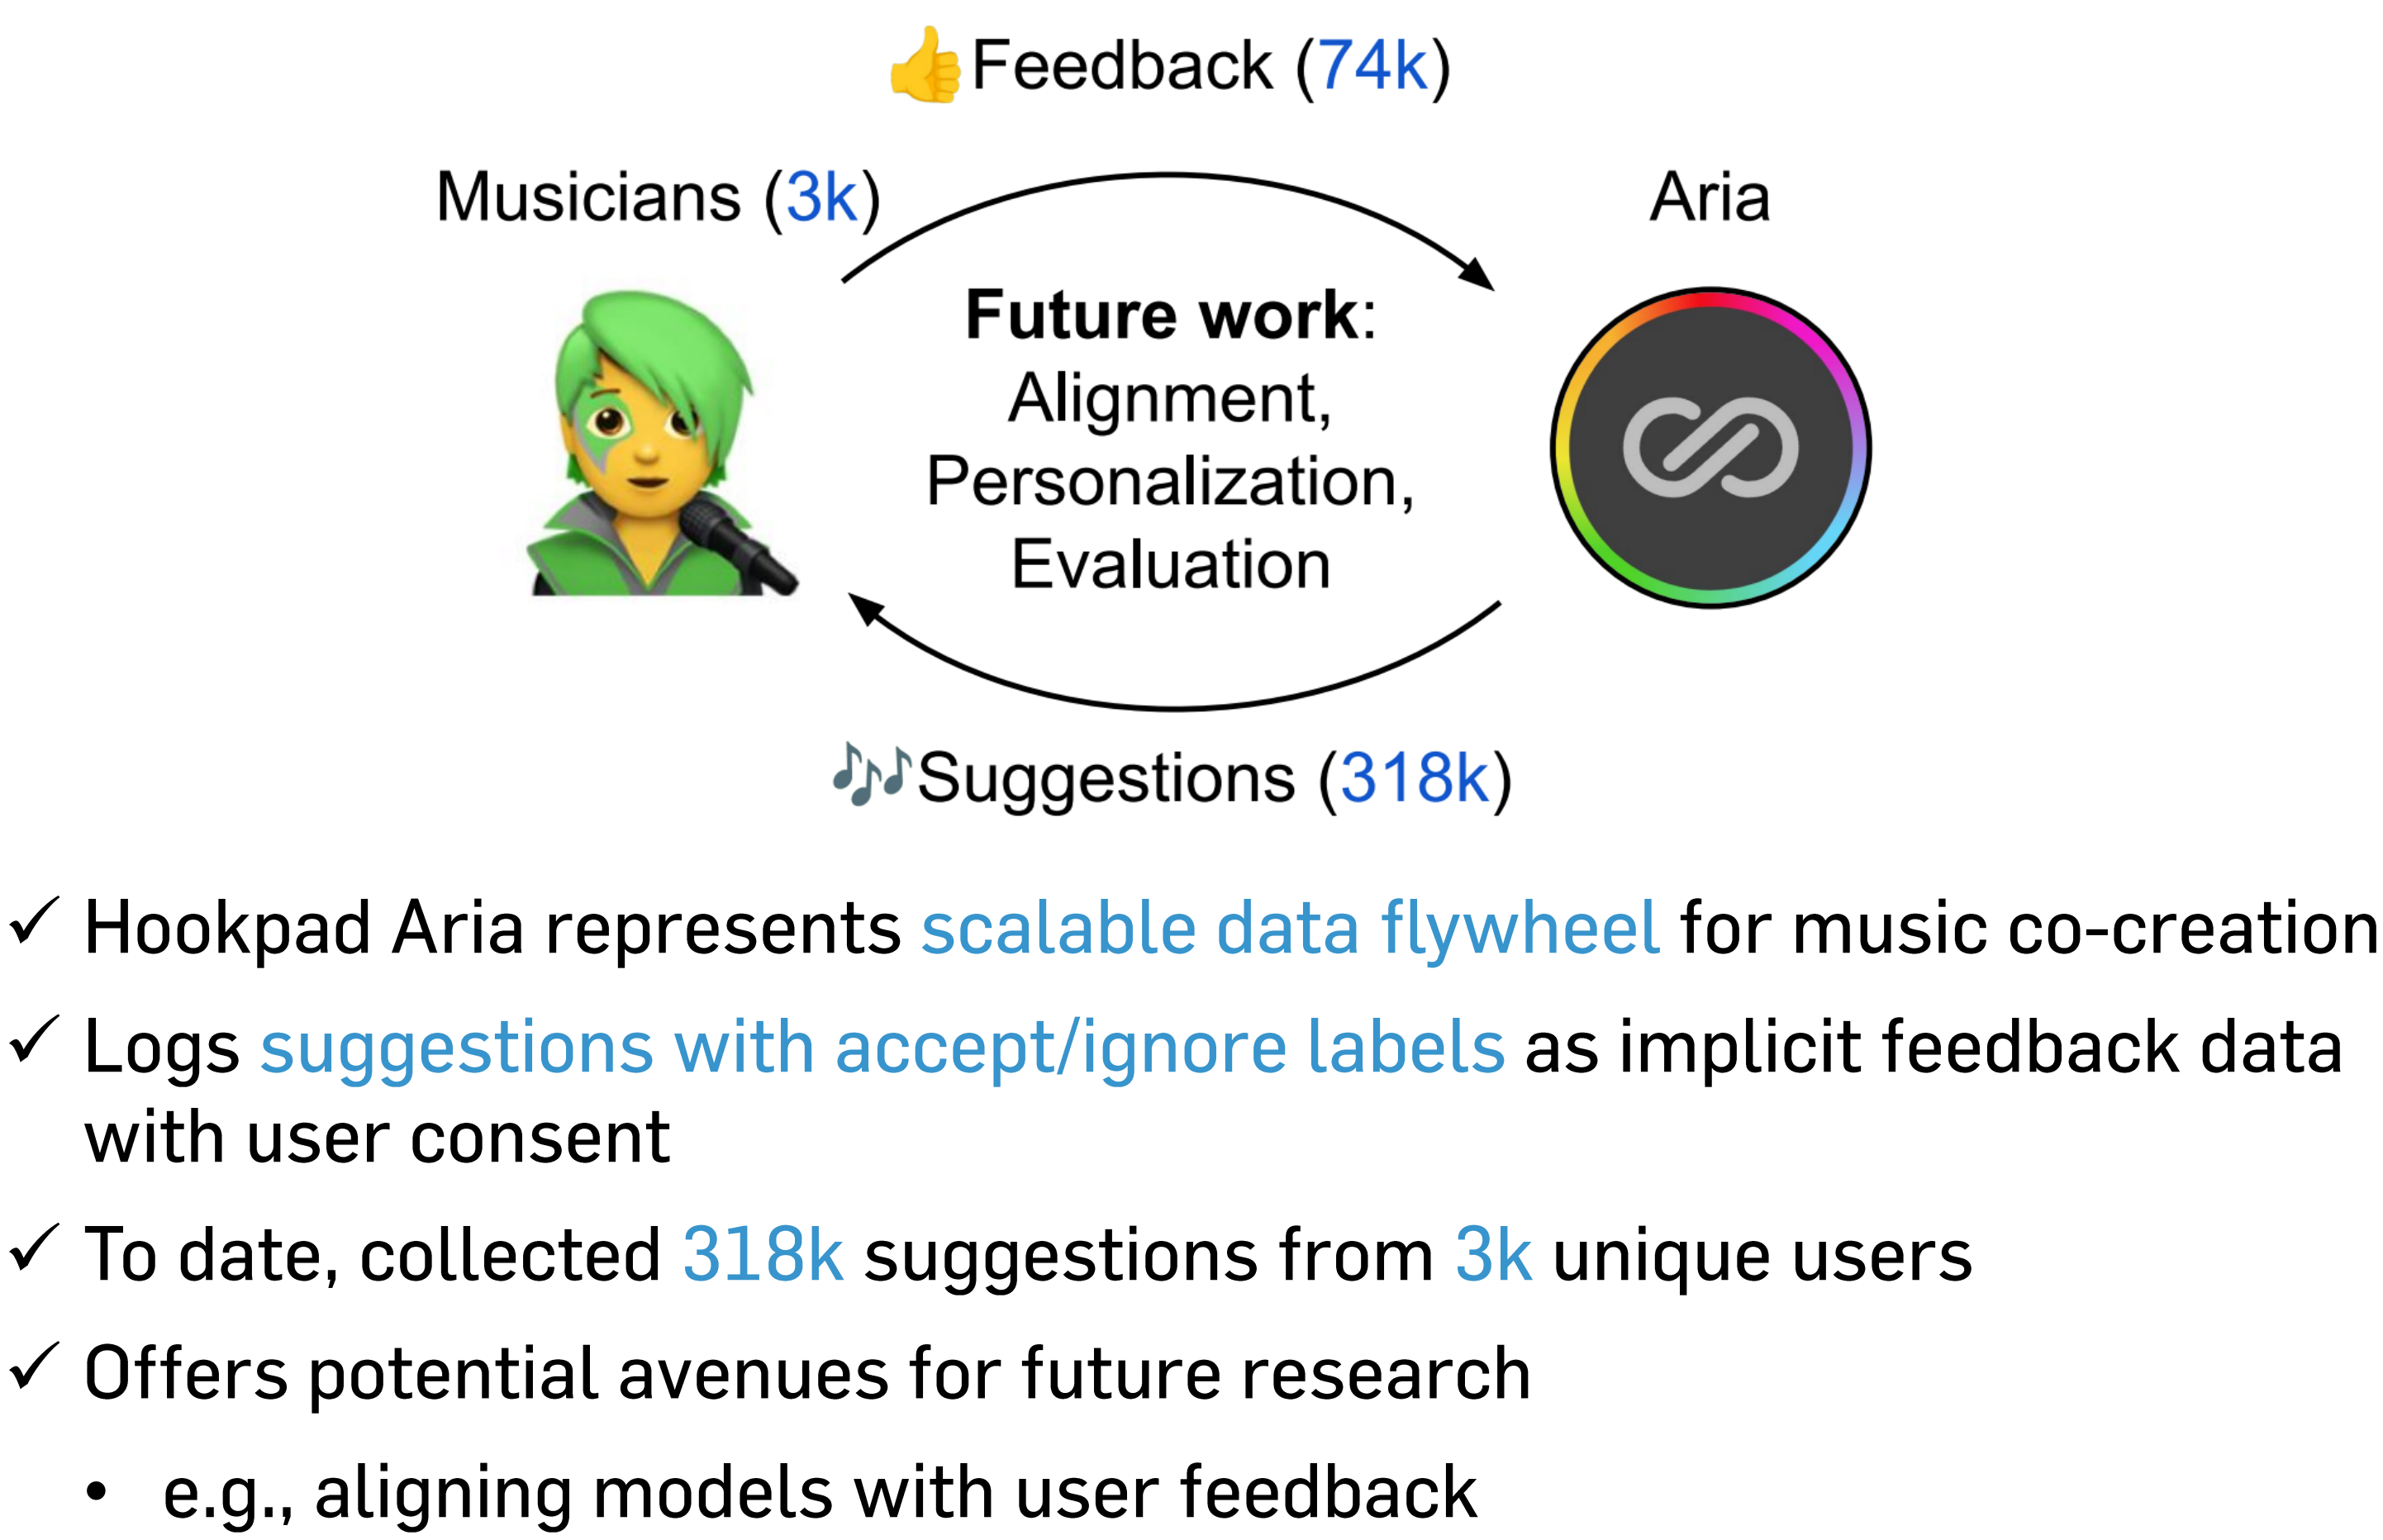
👍Feedback (74k)

Musicians (3k)

Aria

**Future work**:
Alignment,
Personalization,
Evaluation

🎶Suggestions (318k)

✓ Hookpad Aria represents scalable data flywheel for music co-creation

✓ Logs suggestions with accept/ignore labels as implicit feedback data with user consent

✓ To date, collected 318k suggestions from 3k unique users

✓ Offers potential avenues for future research

• e.g., aligning models with user feedback